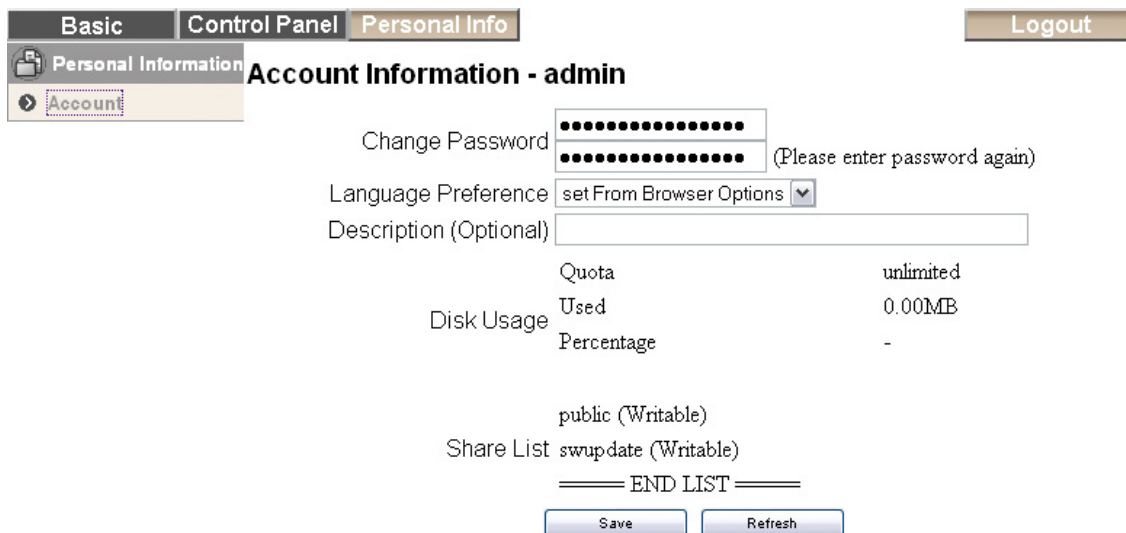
Basic Control Panel Personal Info Logout

Personal Information
Account

Account Information - admin

Change Password ●●●●●●●●●●●●●●●●
●●●●●●●●●●●●●●●● (Please enter password again)

Language Preference set From Browser Options

Description (Optional)

| | | |
|---|---|---|
| Disk Usage | Quota | unlimited |
| | Used | 0.00MB |
| | Percentage | - |

Share List public (Writable)
swupdate (Writable)
═══ END LIST ═══

Save Refresh